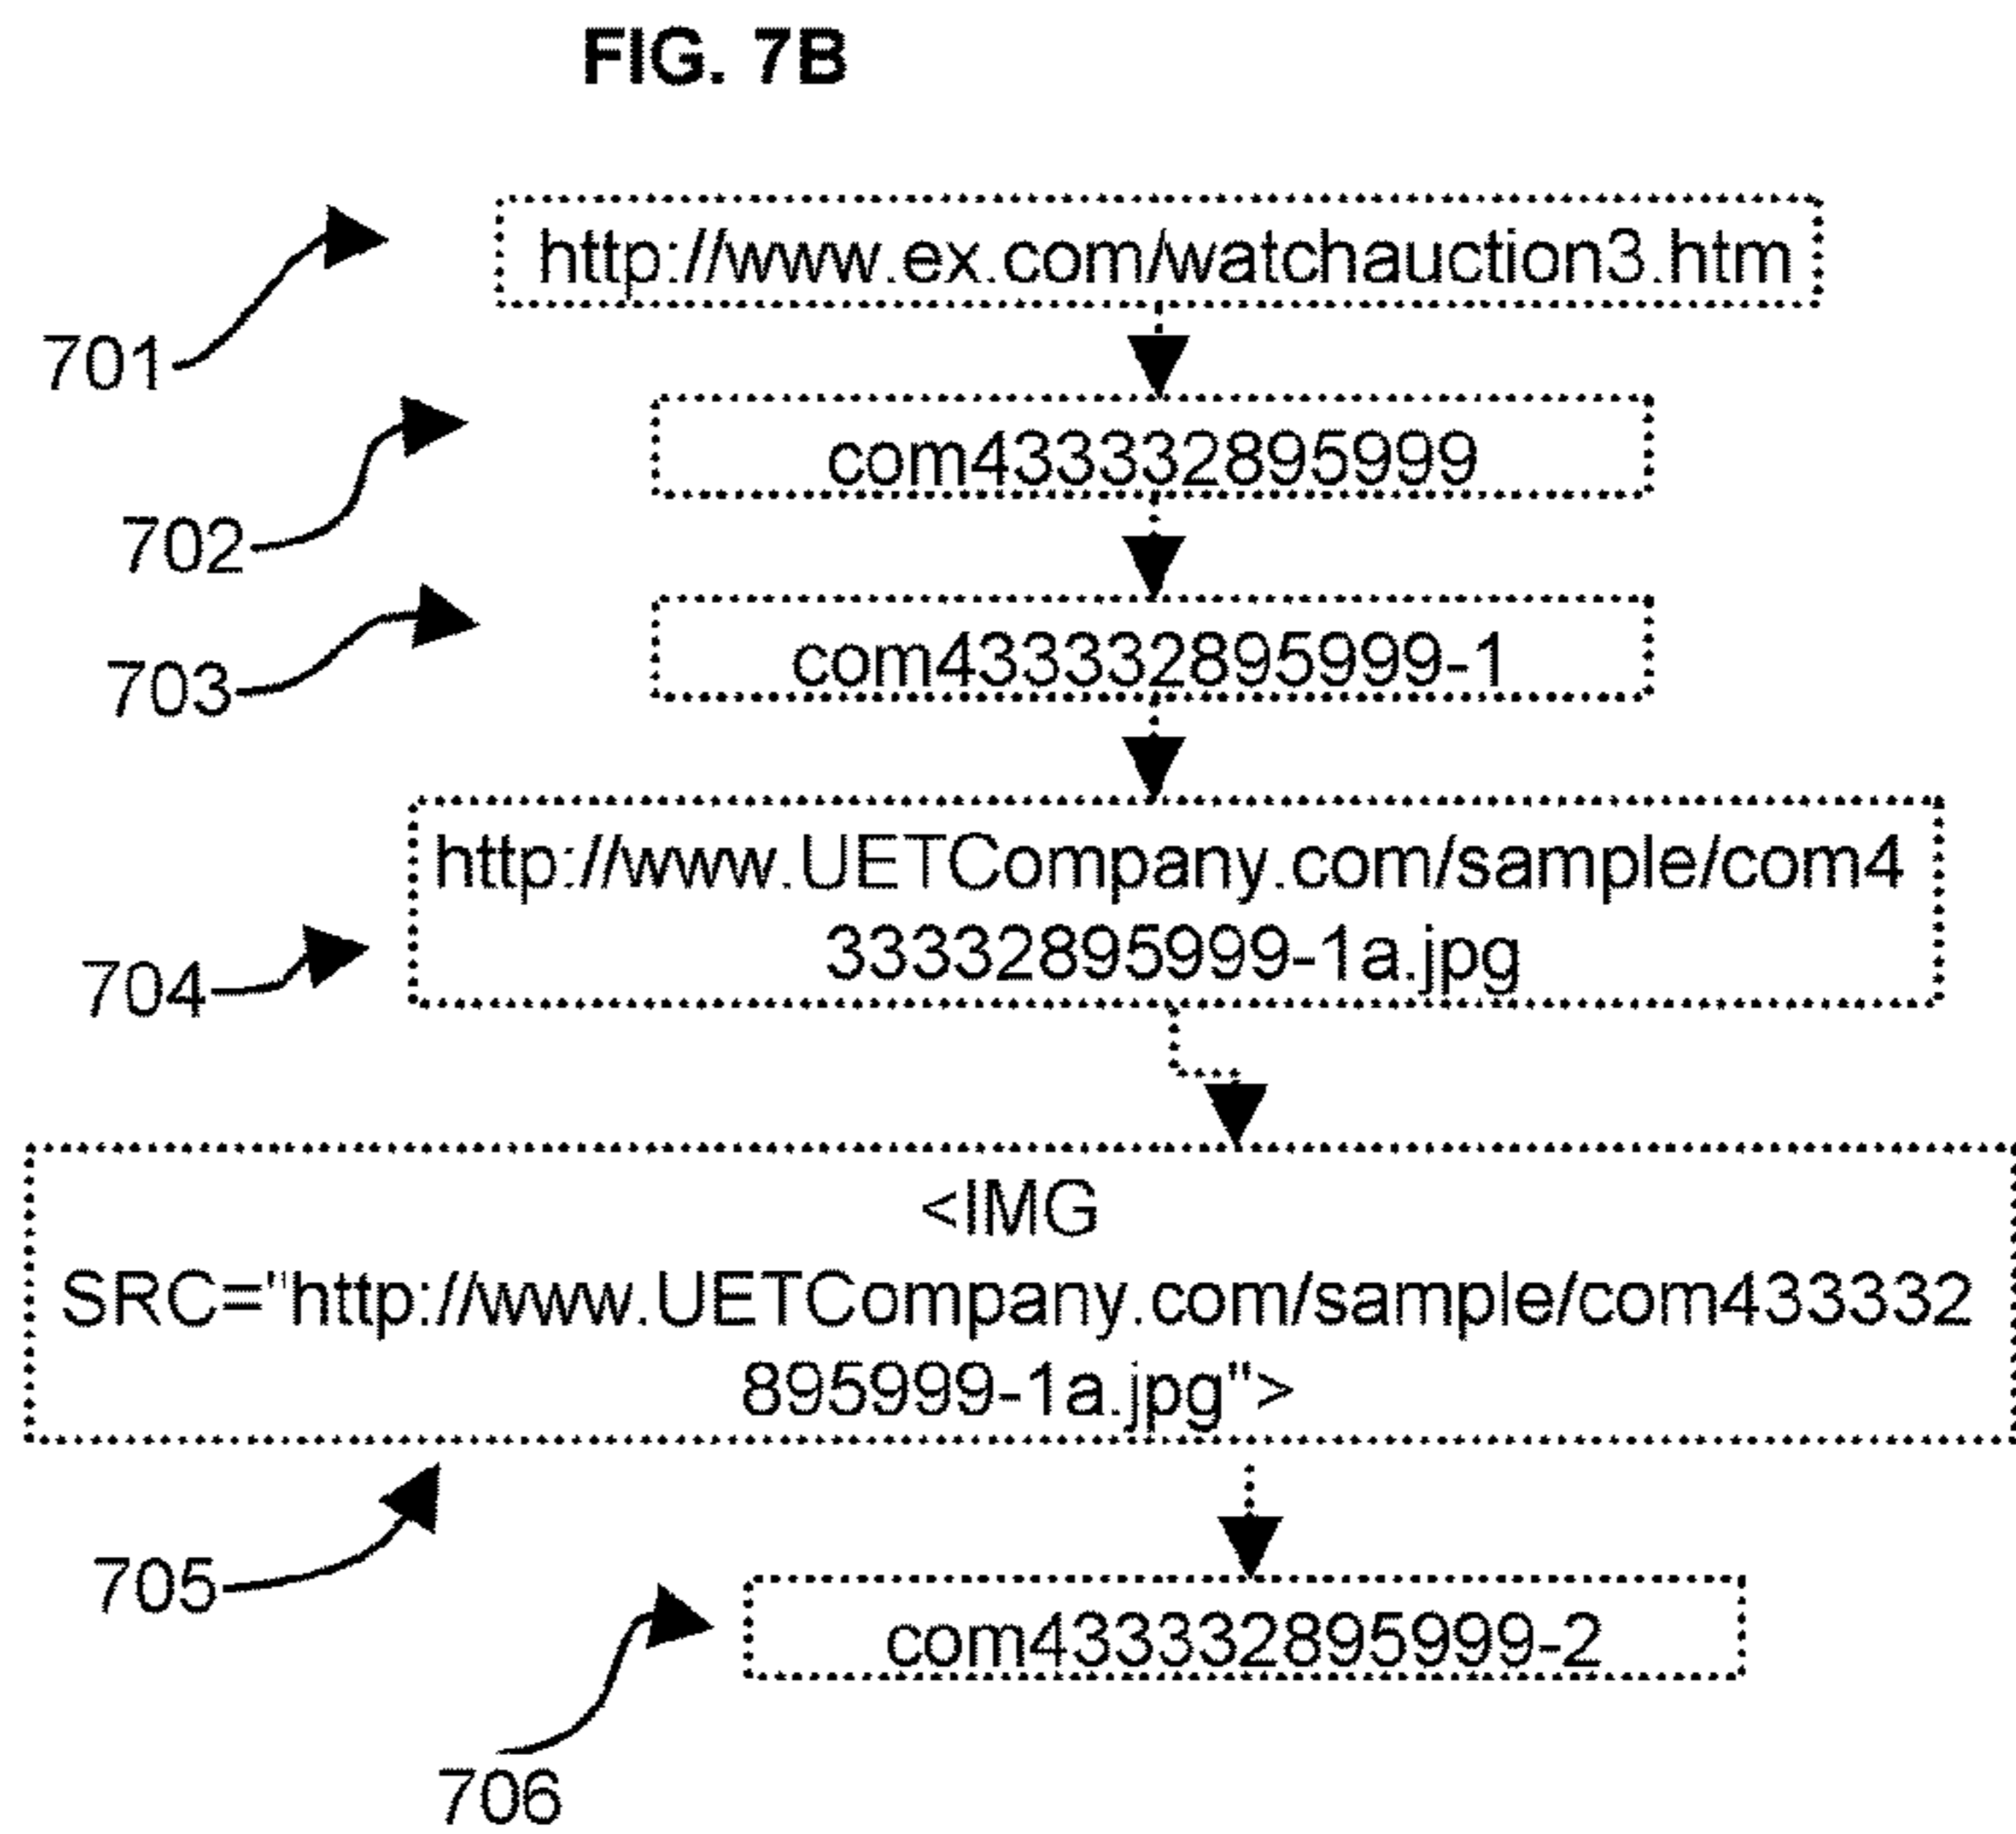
FIG. 7B

701

http://www.ex.com/watchauction3.htm

702

com433332895999

703

com433332895999-1

704

http://www.UETCompany.com/sample/com433332895999-1a.jpg

<IMG SRC="http://www.UETCompany.com/sample/com433332895999-1a.jpg">

705

com433332895999-2

706